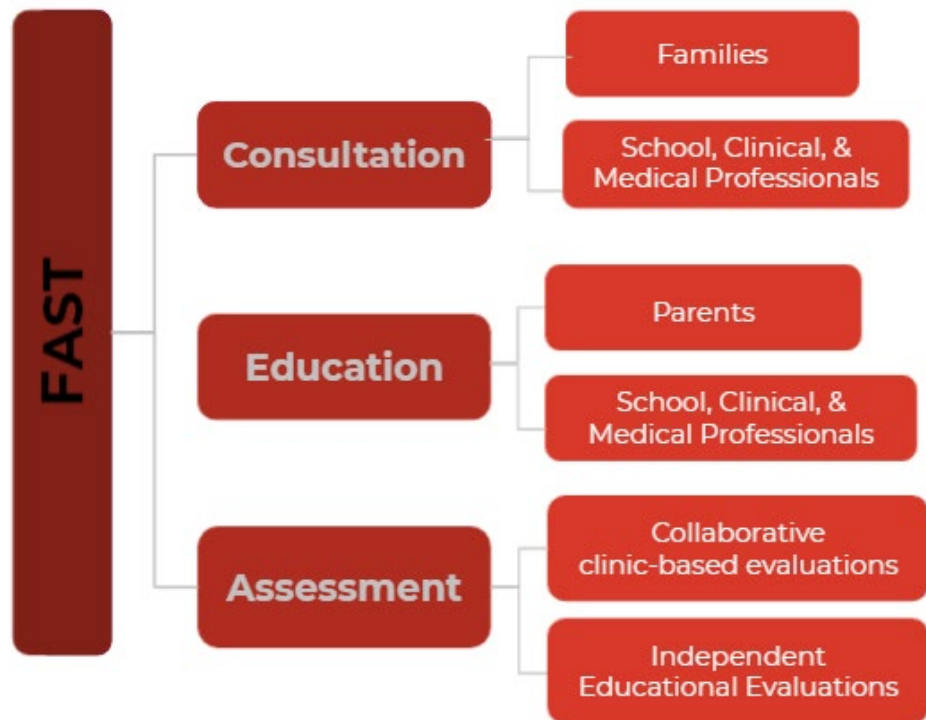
FAST

Consultation

Families

School, Clinical, & Medical Professionals

Education

Parents

School, Clinical, & Medical Professionals

Assessment

Collaborative clinic-based evaluations

Independent Educational Evaluations